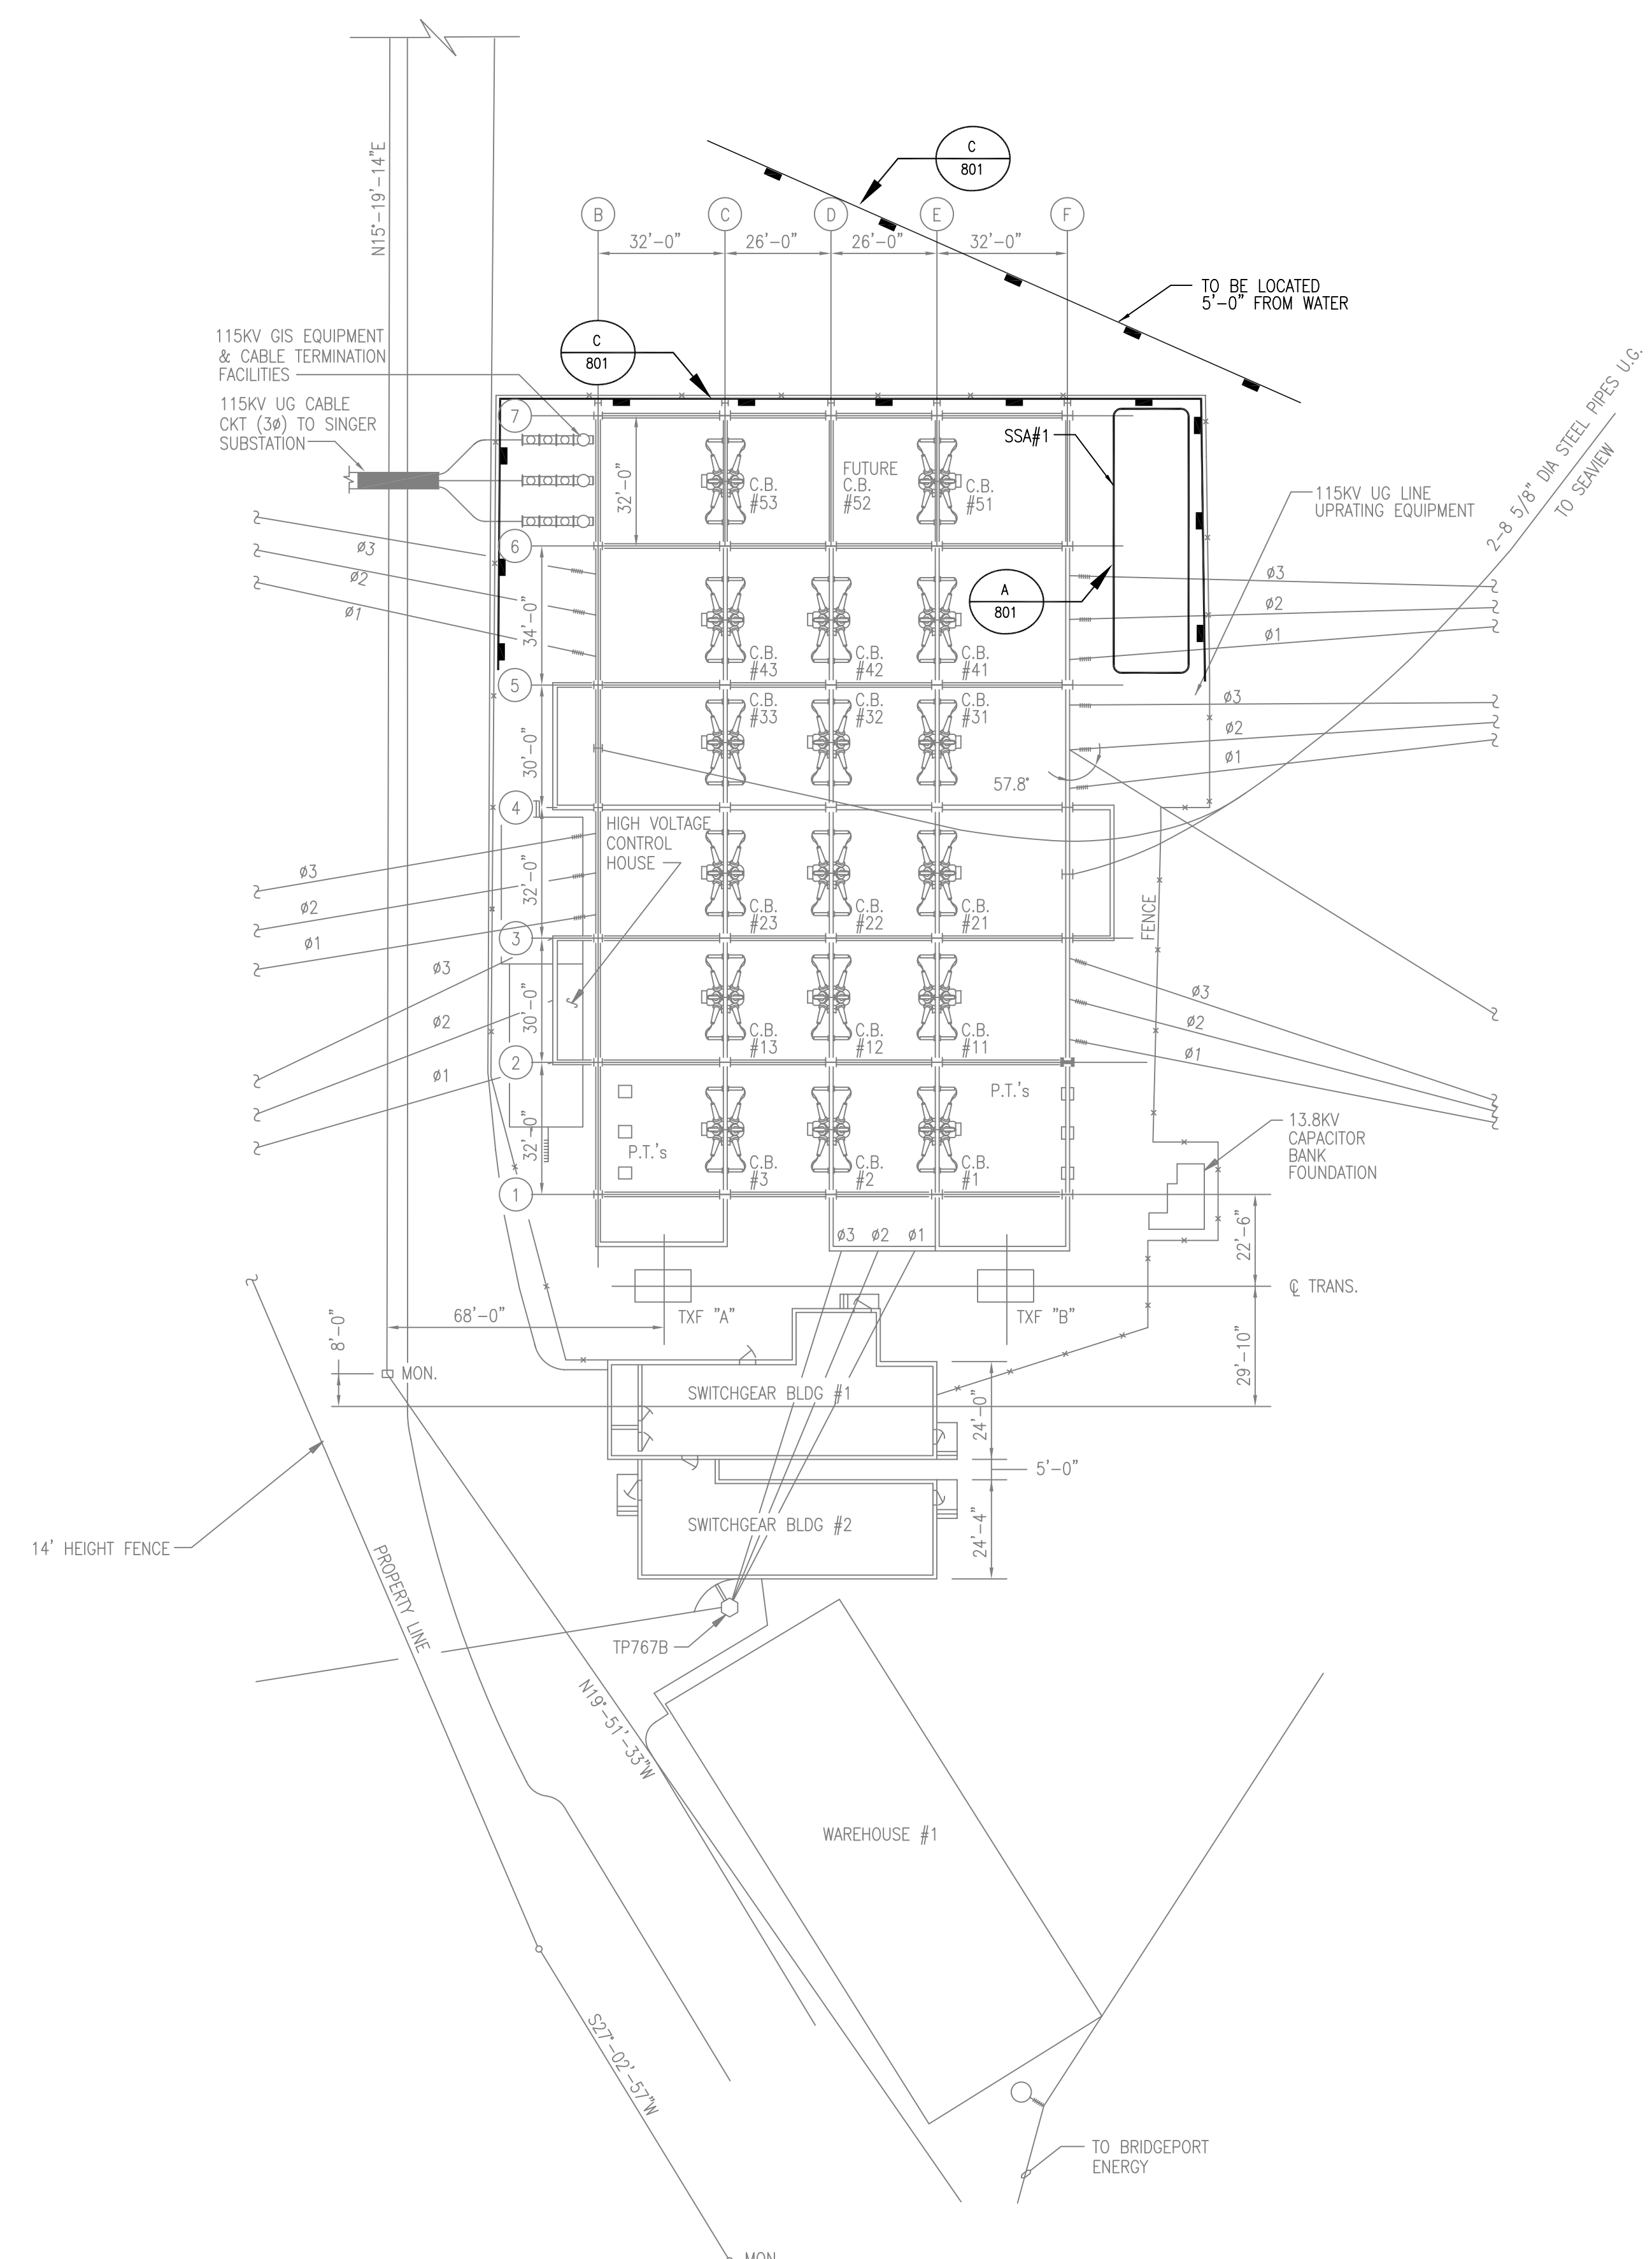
N15°-19'-14"E

C
801

B C D E F

32'-0" 26'-0" 26'-0" 32'-0"

TO BE LOCATED 5'-0" FROM WATER

115KV GIS EQUIPMENT & CABLE TERMINATION FACILITIES

C
801

2-8 5/8" DIA STEEL PIPES U.G. TO SEAVIEW

115KV UG CABLE CKT (3ø) TO SINGER SUBSTATION

7

32'-0"

C.B. #53

FUTURE C.B. #52

C.B. #51

SSA#1

115KV UG LINE UPRATING EQUIPMENT

6

ø3
ø2
ø1

34'-0"

A
801

ø3
ø2
ø1

C.B. #43
C.B. #42
C.B. #41

5

C.B. #33
C.B. #32
C.B. #31

ø3
ø2
ø1

30'-0"

57.8°

4

HIGH VOLTAGE CONTROL HOUSE

ø3
ø2
ø1

32'-0"

C.B. #23
C.B. #22
C.B. #21

FENCE

3

ø3
ø2
ø1

30'-0"

C.B. #13
C.B. #12
C.B. #11

ø3
ø2
ø1

2

P.T.'s

P.T.'s

32'-0"

C.B. #3
C.B. #2
C.B. #1

13.8KV CAPACITOR BANK FOUNDATION

1

ø3 ø2 ø1

22'-6"

℄ TRANS.

TXF "A"
TXF "B"

68'-0"

8'-0"

MON.

29'-10"

SWITCHGEAR BLDG #1

24'-0"

5'-0"

SWITCHGEAR BLDG #2

24'-4"

14' HEIGHT FENCE

PROPERTY LINE

TP767B

N19°-51'-33"W

WAREHOUSE #1

S27°-02'-57"W

TO BRIDGEPORT ENERGY

MON.